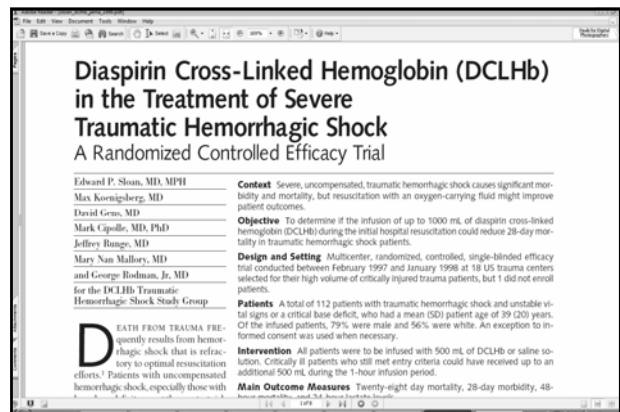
File Edit View Document Tools Window Help

Diaspirin Cross-Linked Hemoglobin (DCLHb) in the Treatment of Severe Traumatic Hemorrhagic Shock
A Randomized Controlled Efficacy Trial

Edward P. Sloan, MD, MPH
Max Koenigsberg, MD
David Gens, MD
Mark Cipolle, MD, PhD
Jeffrey Runge, MD
Mary Nan Mallory, MD
and George Rodman, Jr, MD
for the DCLHb Traumatic Hemorrhagic Shock Study Group

DEATH FROM TRAUMA FREquently results from hemorrhagic shock that is refractory to optimal resuscitation efforts.¹ Patients with uncompensated hemorrhagic shock, especially those with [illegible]

Context Severe, uncompensated, traumatic hemorrhagic shock causes significant morbidity and mortality, but resuscitation with an oxygen-carrying fluid might improve patient outcomes.

Objective To determine if the infusion of up to 1000 mL of diaspirin cross-linked hemoglobin (DCLHb) during the initial hospital resuscitation could reduce 28-day mortality in traumatic hemorrhagic shock patients.

Design and Setting Multicenter, randomized, controlled, single-blinded efficacy trial conducted between February 1997 and January 1998 at 18 US trauma centers selected for their high volume of critically injured trauma patients, but 1 did not enroll patients.

Patients A total of 112 patients with traumatic hemorrhagic shock and unstable vital signs or a critical base deficit, who had a mean (SD) patient age of 39 (20) years. Of the infused patients, 79% were male and 56% were white. An exception to informed consent was used when necessary.

Intervention All patients were to be infused with 500 mL of DCLHb or saline solution. Critically ill patients who still met entry criteria could have received up to an additional 500 mL during the 1-hour infusion period.

Main Outcome Measures Twenty-eight day mortality, 28-day morbidity, 48-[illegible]

1 of 9